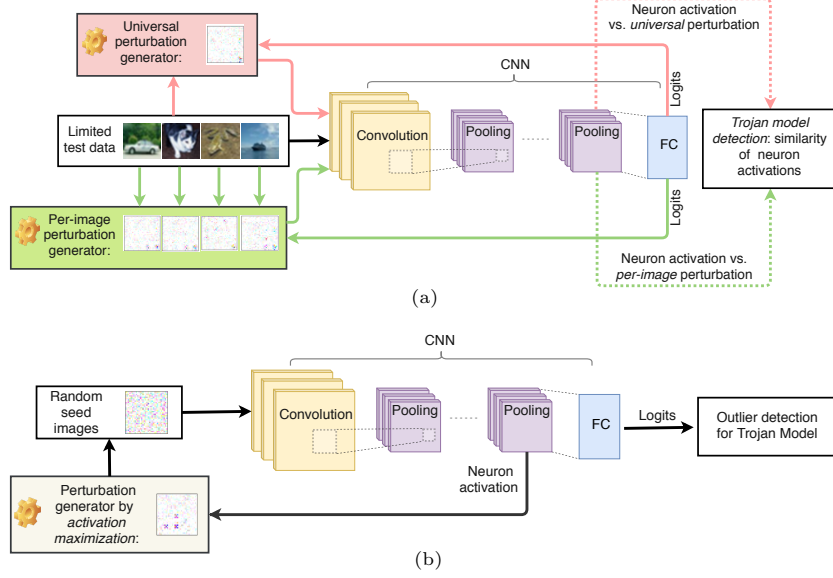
Universal perturbation generator:

Neuron activation vs. *universal* perturbation

CNN

Logits

Limited test data

Convolution

Pooling

Pooling

FC

*Trojan model detection*: similarity of neuron activations

Logits

Per-image perturbation generator:

Neuron activation vs. *per-image* perturbation

(a)

CNN

Random seed images

Convolution

Pooling

Pooling

FC

Logits

Outlier detection for Trojan Model

Neuron activation

Perturbation generator by *activation maximization*:

(b)